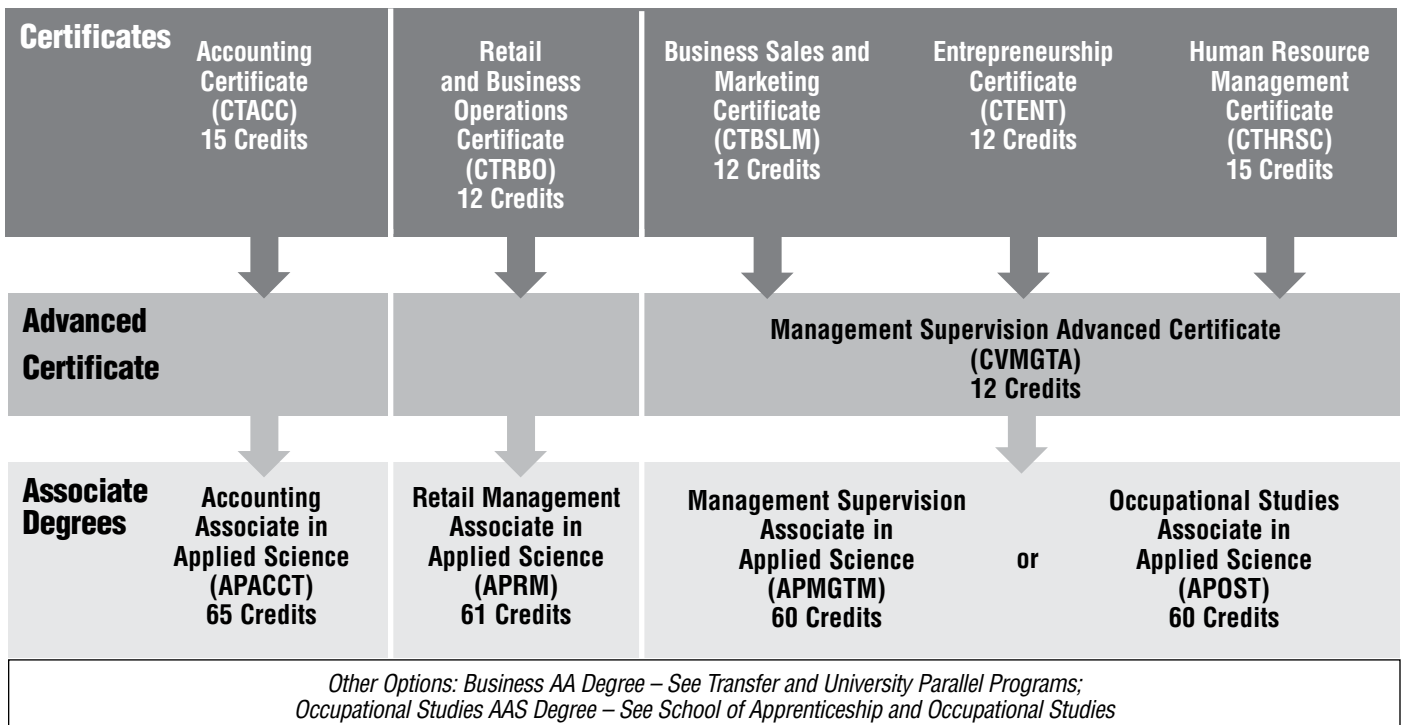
Certificates

Accounting Certificate (CTACC) 15 Credits

Retail and Business Operations Certificate (CTRBO) 12 Credits

Business Sales and Marketing Certificate (CTBSLM) 12 Credits

Entrepreneurship Certificate (CTENT) 12 Credits

Human Resource Management Certificate (CTHRSC) 15 Credits

Advanced Certificate

Management Supervision Advanced Certificate (CVMGTA) 12 Credits

Associate Degrees

Accounting Associate in Applied Science (APACCT) 65 Credits

Retail Management Associate in Applied Science (APRM) 61 Credits

Management Supervision Associate in Applied Science (APMGTM) 60 Credits

or

Occupational Studies Associate in Applied Science (APOST) 60 Credits

Other Options: Business AA Degree – See Transfer and University Parallel Programs; Occupational Studies AAS Degree – See School of Apprenticeship and Occupational Studies